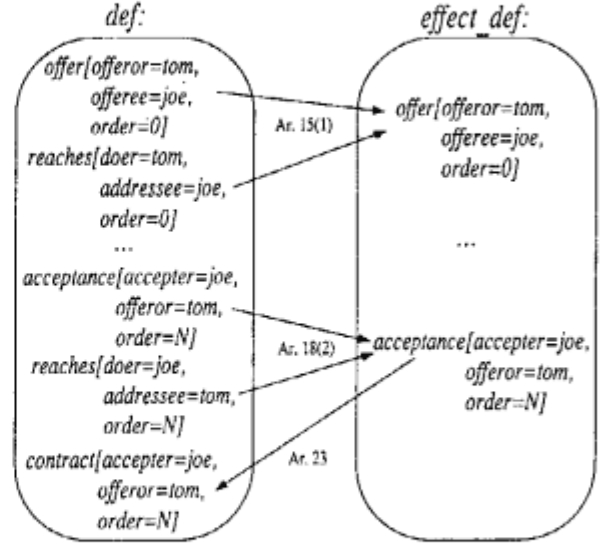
def:

offer[offeror=tom, offeree=joe, order=0]
reaches[doer=tom, addressee=joe, order=0]
...
acceptance[accepter=joe, offeror=tom, order=N]
reaches[doer=joe, addressee=tom, order=N]
contract[accepter=joe, offeror=tom, order=N]

Ar. 15(1)

Ar. 18(2)

Ar. 23

effect_def:

offer[offeror=tom, offeree=joe, order=0]
...
acceptance[accepter=joe, offeror=tom, order=N]